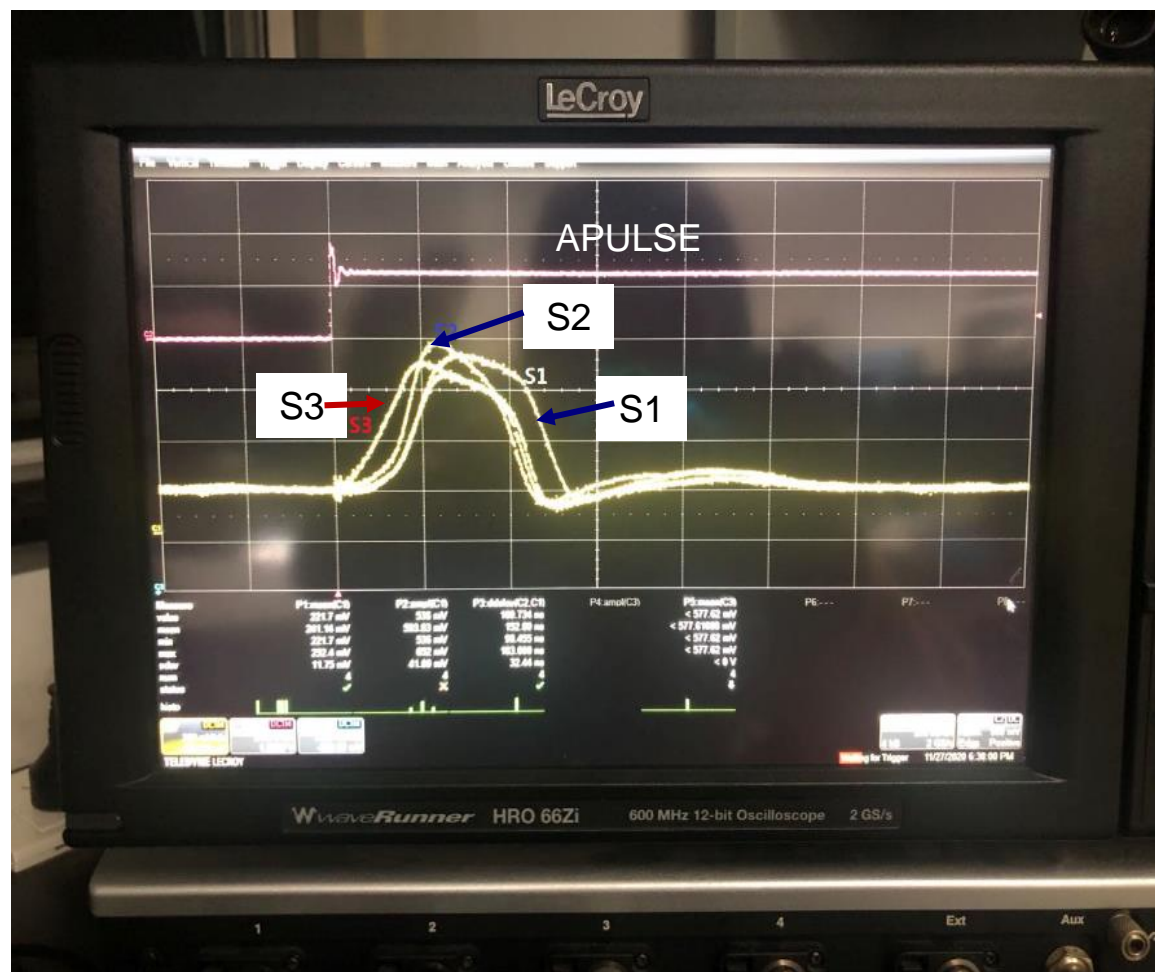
LeCroy

APULSE

S2

S1

S3

S3

S1

P1:mean(C1)

P2:ampl(C1)

P3:ddelay(C2,C1)

P4:ampl(C3)

P5:mean(C3)

P6:---

P7:---

value

221.7 mV

536 mV

160.734 ns

< 577.62 mV

mean

201.14 mV

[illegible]

152.80 ns

< 577.61000 mV

min

221.7 mV

536 mV

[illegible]

< 577.62 mV

max

232.4 mV

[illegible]

163.008 ns

< 577.62 mV

sdev

11.75 mV

41.60 mV

32.44 ns

< 0 V

num

4

4

4

4

status

histo

TELEDYNE LECROY

Waiting for Trigger

11/27/2020 6:38:00 PM

WaveRunner HRO 66Zi

600 MHz 12-bit Oscilloscope

2 GS/s

1

2

3

4

Ext

Aux